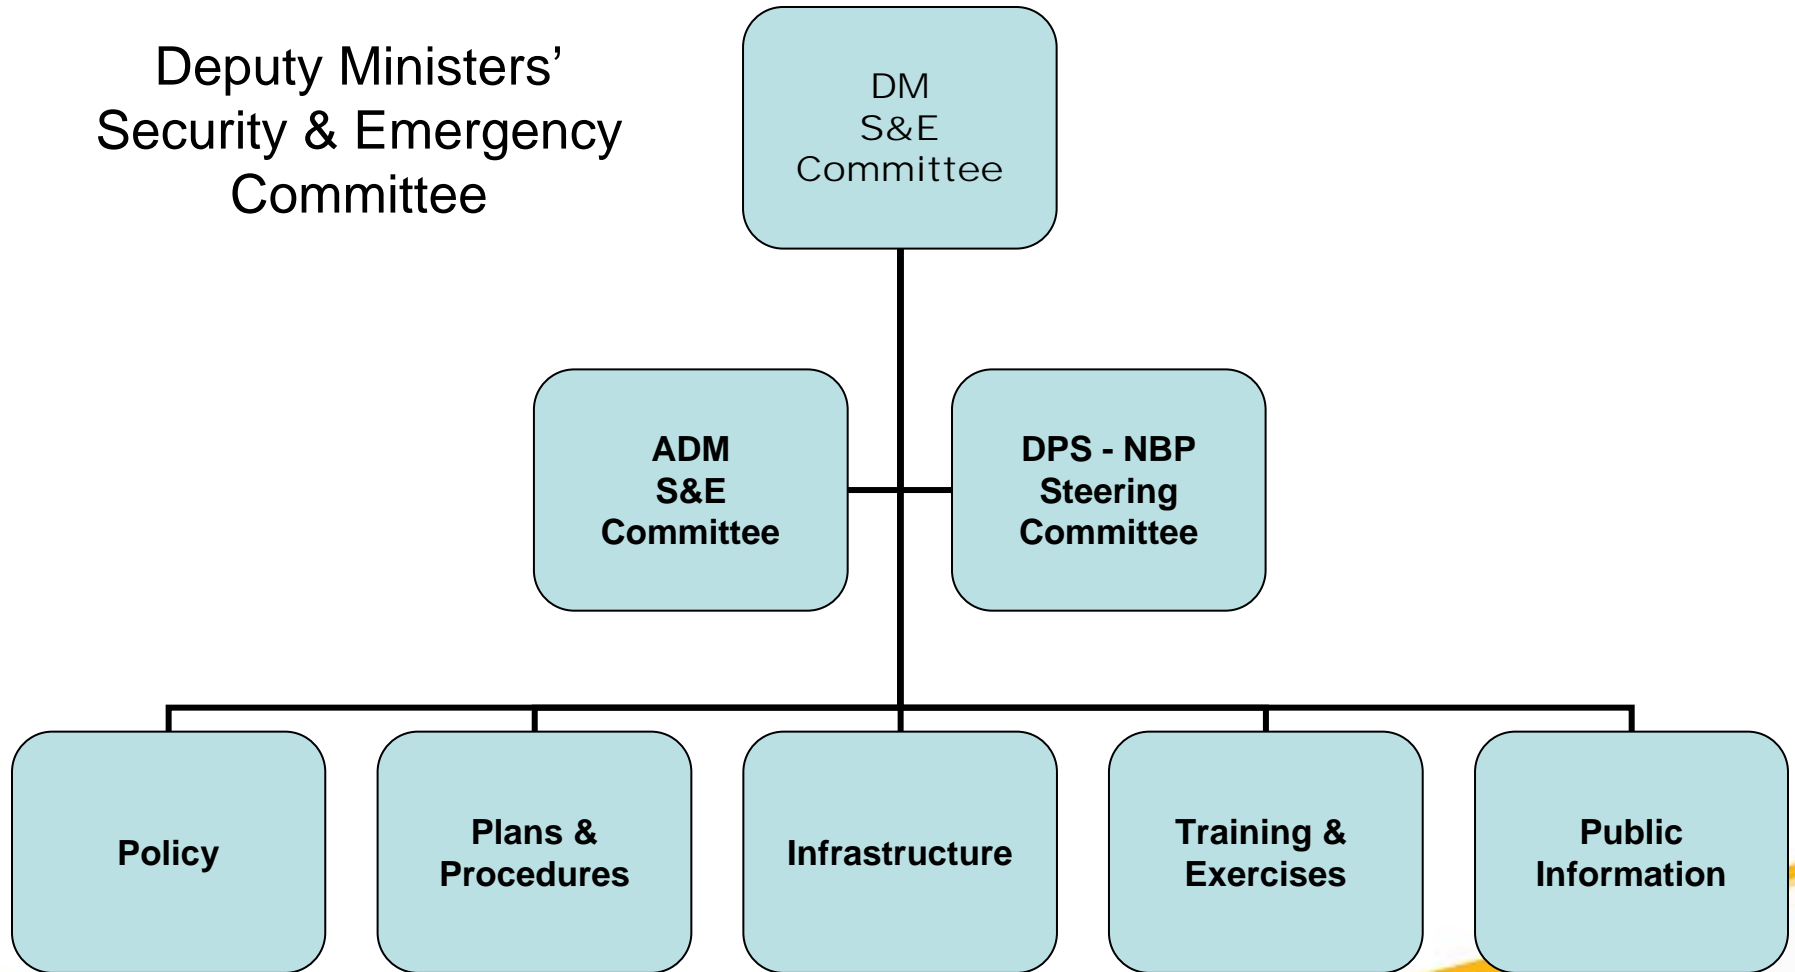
Deputy Ministers’ Security & Emergency Committee

DM
S&E
Committee

ADM
S&E
Committee

DPS - NBP
Steering
Committee

Policy

Plans &
Procedures

Infrastructure

Training &
Exercises

Public
Information